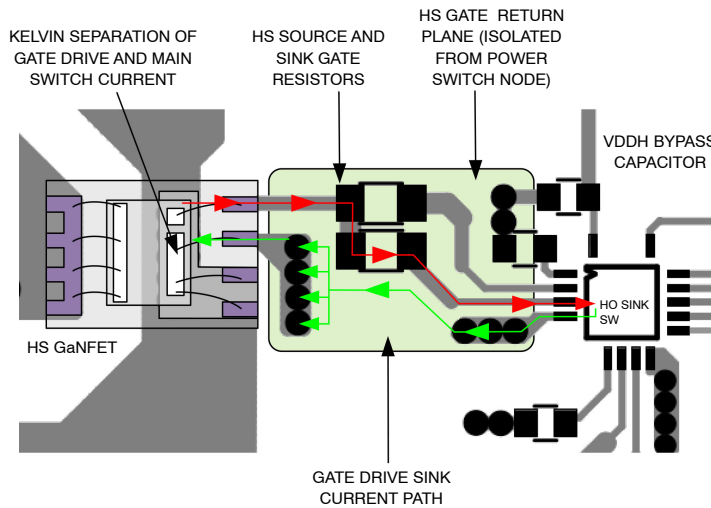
KELVIN SEPARATION OF GATE DRIVE AND MAIN SWITCH CURRENT

HS SOURCE AND SINK GATE RESISTORS

HS GATE RETURN PLANE (ISOLATED FROM POWER SWITCH NODE)

VDDH BYPASS CAPACITOR

HO SINK

SW

HS GaNFET

GATE DRIVE SINK CURRENT PATH